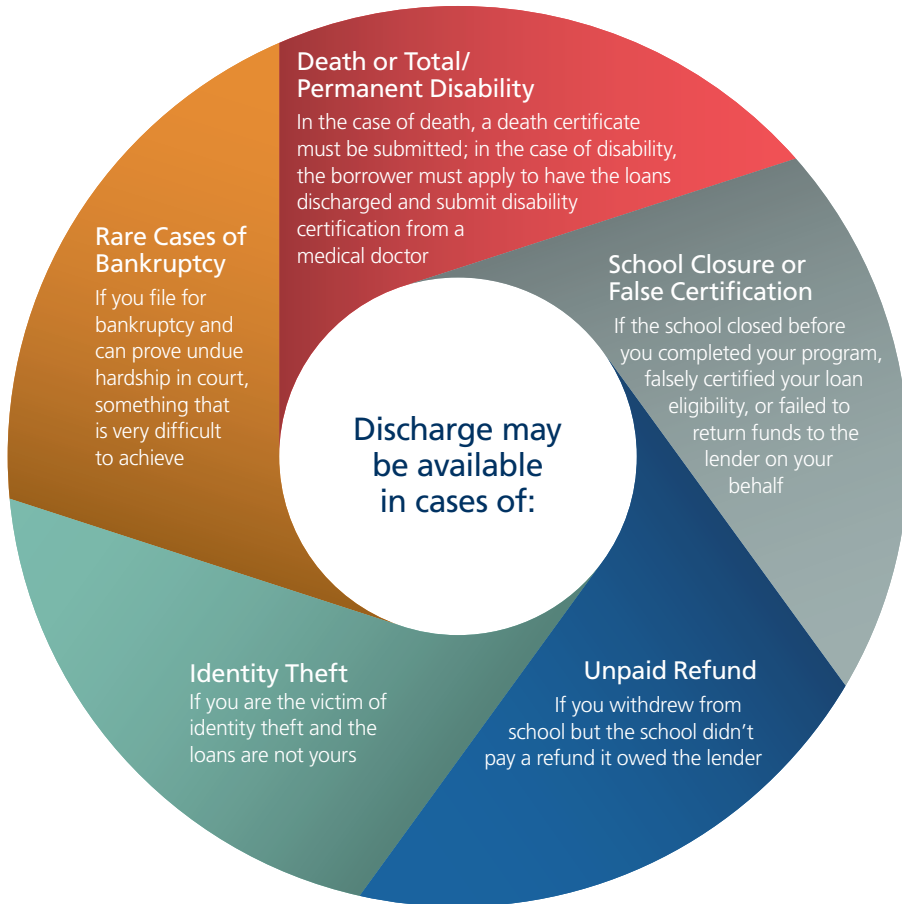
Discharge may be available in cases of:

Death or Total/ Permanent Disability
In the case of death, a death certificate must be submitted; in the case of disability, the borrower must apply to have the loans discharged and submit disability certification from a medical doctor

School Closure or False Certification
If the school closed before you completed your program, falsely certified your loan eligibility, or failed to return funds to the lender on your behalf

Unpaid Refund
If you withdrew from school but the school didn’t pay a refund it owed the lender

Identity Theft
If you are the victim of identity theft and the loans are not yours

Rare Cases of Bankruptcy
If you file for bankruptcy and can prove undue hardship in court, something that is very difficult to achieve